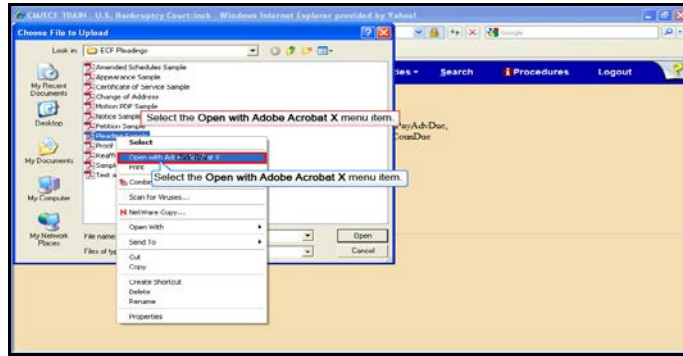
CM/ECF TRAIN U.S. Bankruptcy Court:insb - Windows Internet Explorer provided by Yahoo!

Choose File to Upload

Look in: ECF Pleadings

Amended Schedules Sample
Appearance Sample
Certificate of Service Sample
Change of Address
Motion PDF Sample
Notice Sample
Petition Sample
Pleading Sample
Proof
Reaff
Sampl
Test a

Select the Open with Adobe Acrobat X menu item.

Select
Open with Adobe Acrobat X
Print
Combine
Select the Open with Adobe Acrobat X menu item.
Scan for Viruses...
NetWare Copy...
Open With
Send To
Cut
Copy
Create Shortcut
Delete
Rename
Properties

My Recent Documents
Desktop
My Documents
My Computer
My Network Places

File name:
Files of type:
Open
Cancel

ies
Search
Procedures
Logout

ayAdvDue,
ounDue